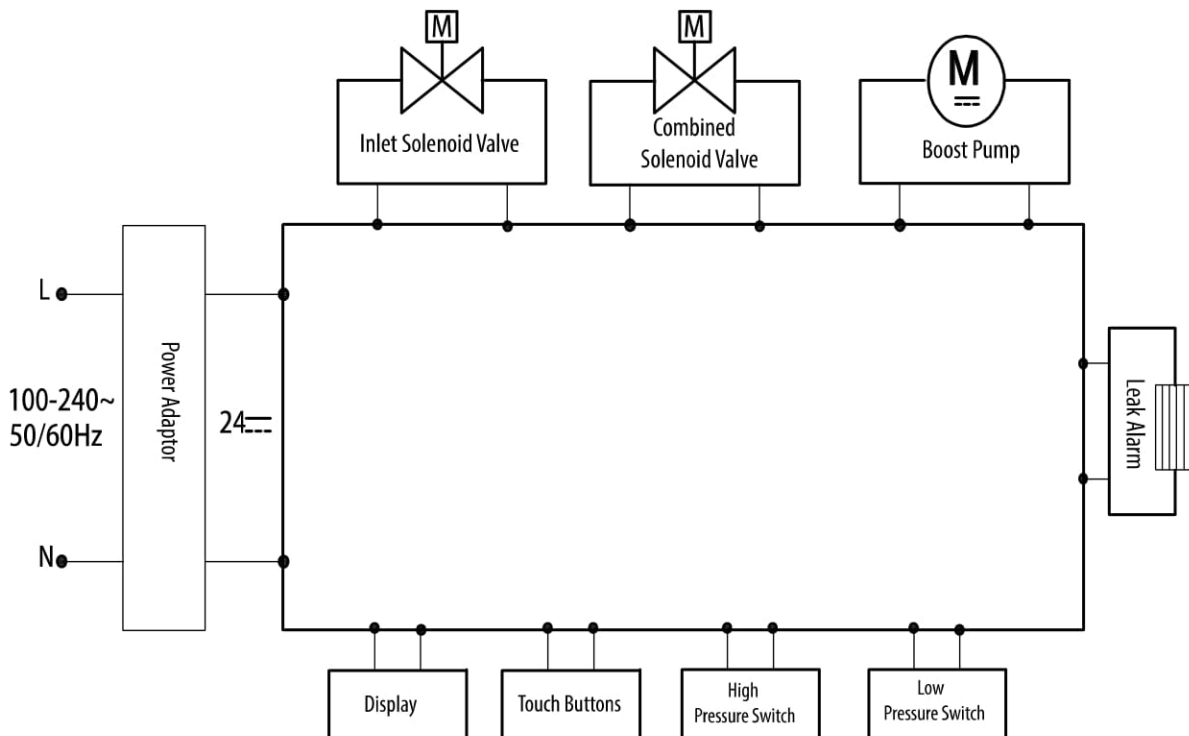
M

Inlet Solenoid Valve

M

Combined Solenoid Valve

M

Boost Pump

L

100-240~ 50/60Hz

N

Power Adaptor

24$\overline{---}$

Leak Alarm

Display

Touch Buttons

High Pressure Switch

Low Pressure Switch